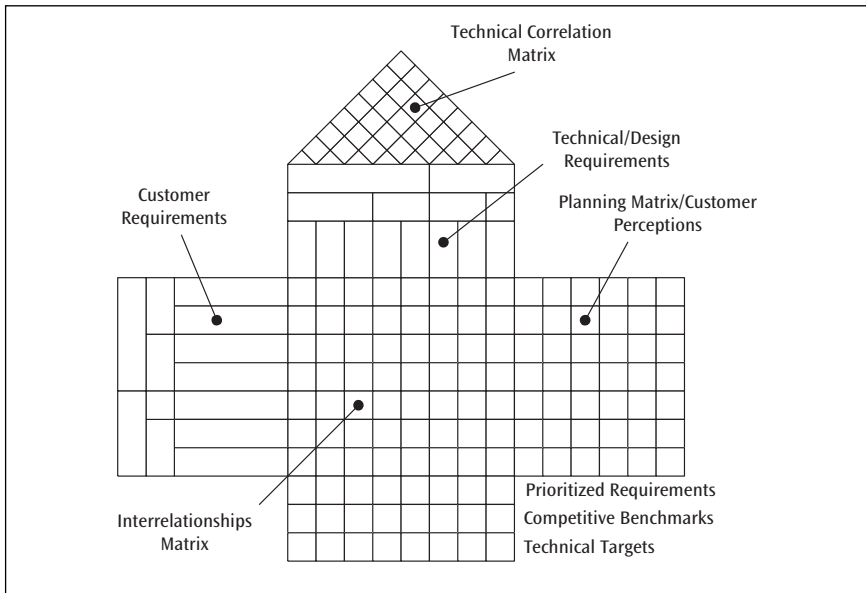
Technical Correlation Matrix

Technical/Design Requirements

Customer Requirements

Planning Matrix/Customer Perceptions

Interrelationships Matrix

Prioritized Requirements

Competitive Benchmarks

Technical Targets